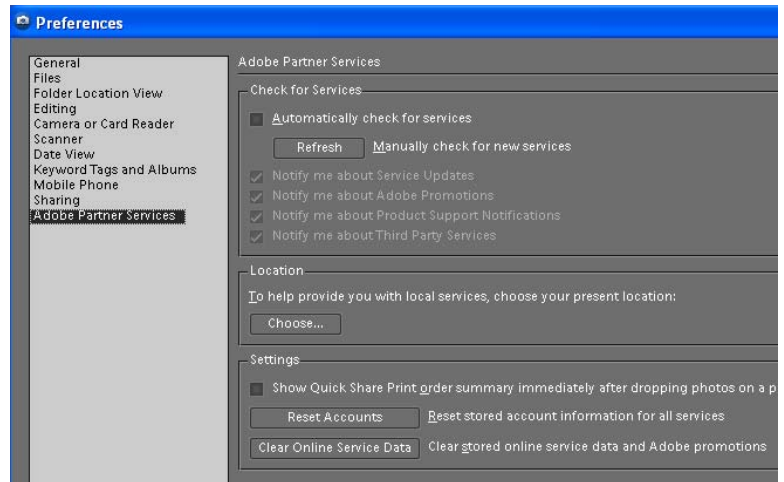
Preferences

General
Files
Folder Location View
Editing
Camera or Card Reader
Scanner
Date View
Keyword Tags and Albums
Mobile Phone
Sharing
Adobe Partner Services

Adobe Partner Services

Check for Services

Automatically check for services

Refresh Manually check for new services

Notify me about Service Updates
Notify me about Adobe Promotions
Notify me about Product Support Notifications
Notify me about Third Party Services

Location

To help provide you with local services, choose your present location:

Choose...

Settings

Show Quick Share Print order summary immediately after dropping photos on a p

Reset Accounts Reset stored account information for all services

Clear Online Service Data Clear stored online service data and Adobe promotions